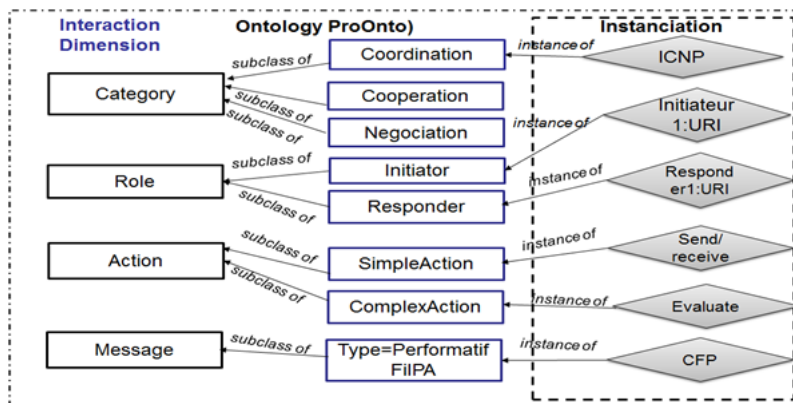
Interaction Dimension

Ontology ProOnto)

Instanciation

Category

Role

Action

Message

subclass of
subclass of
subclass of

subclass of
subclass of

subclass of
subclass of

subclass of

Coordination

Cooperation

Negociation

Initiator

Responder

SimpleAction

ComplexAction

Type=Performatif FilPA

instance of
instance of
instance of
instance of
instance of
instance of

ICNP

Initiateur 1:URI

Responder1:URI

Send/ receive

Evaluate

CFP